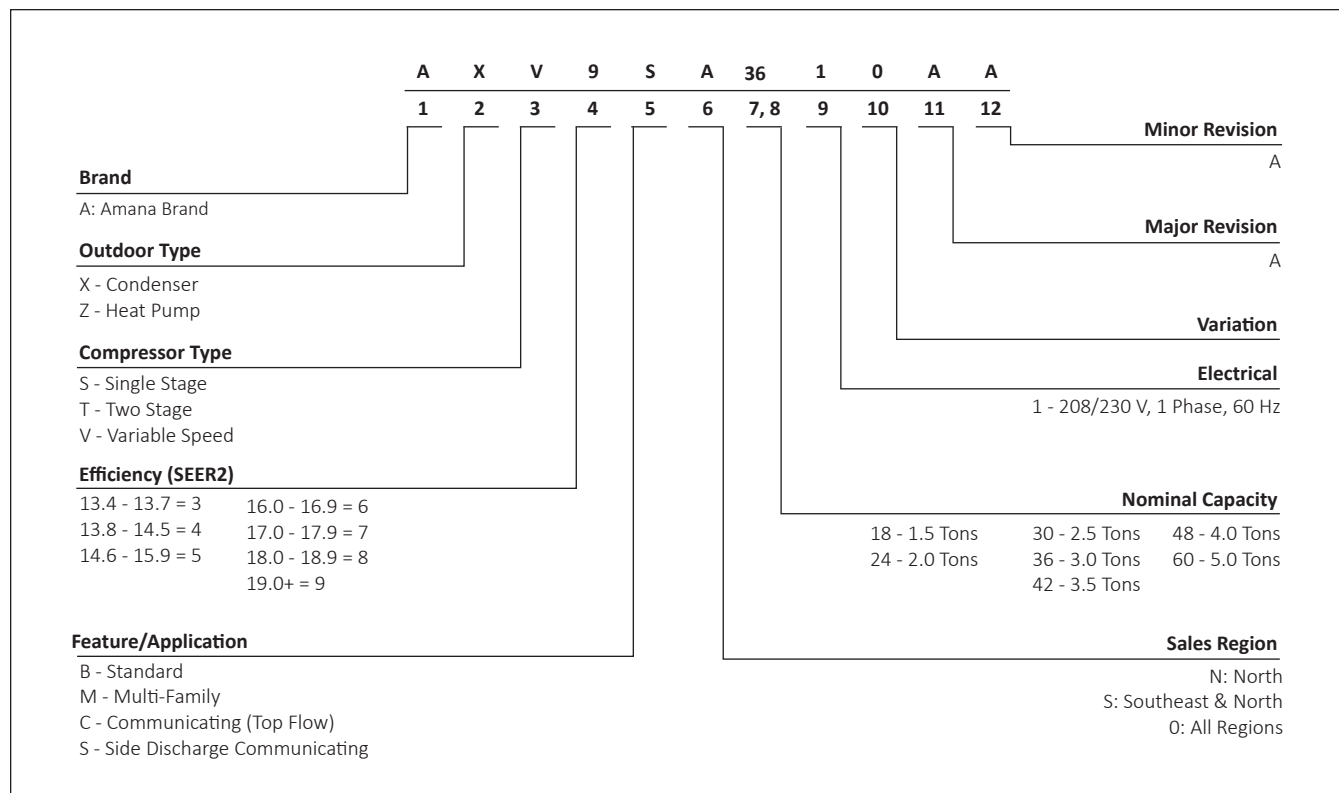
| A | X | V | 9 | S | A | 36 | 1 | 0 | A | A |
|---|---|---|---|---|---|---|---|---|---|---|
| 1 | 2 | 3 | 4 | 5 | 6 | 7, 8 | 9 | 10 | 11 | 12 |

**Brand**
A: Amana Brand

**Outdoor Type**
X - Condenser
Z - Heat Pump

**Compressor Type**
S - Single Stage
T - Two Stage
V - Variable Speed

**Efficiency (SEER2)**
13.4 - 13.7 = 3
13.8 - 14.5 = 4
14.6 - 15.9 = 5
16.0 - 16.9 = 6
17.0 - 17.9 = 7
18.0 - 18.9 = 8
19.0+ = 9

**Feature/Application**
B - Standard
M - Multi-Family
C - Communicating (Top Flow)
S - Side Discharge Communicating

**Minor Revision**
A

**Major Revision**
A

**Variation**

**Electrical**
1 - 208/230 V, 1 Phase, 60 Hz

**Nominal Capacity**
18 - 1.5 Tons
24 - 2.0 Tons
30 - 2.5 Tons
36 - 3.0 Tons
42 - 3.5 Tons
48 - 4.0 Tons
60 - 5.0 Tons

**Sales Region**
N: North
S: Southeast & North
0: All Regions